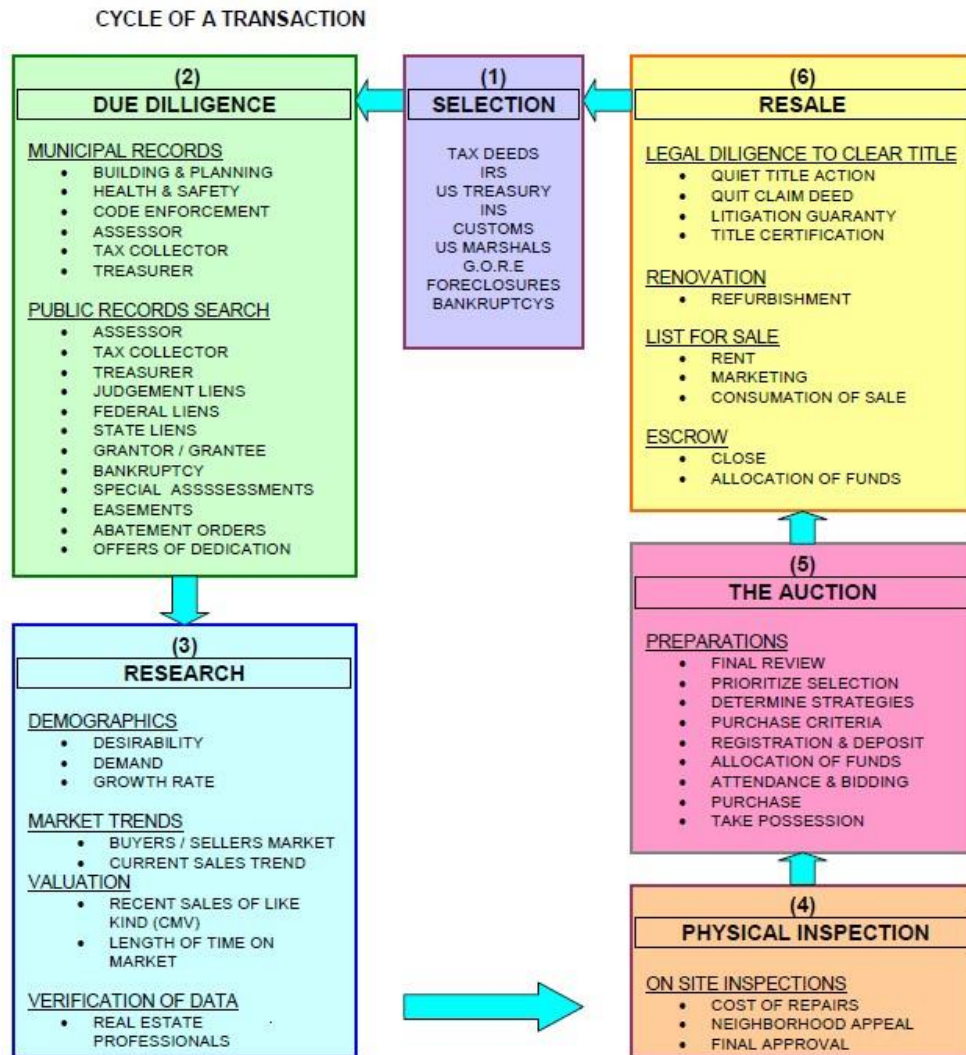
CYCLE OF A TRANSACTION

(1)
SELECTION

TAX DEEDS
IRS
US TREASURY
INS
CUSTOMS
US MARSHALS
G.O.R.E
FORECLOSURES
BANKRUPTCYS

(2)
DUE DILLIGENCE

MUNICIPAL RECORDS
- BUILDING & PLANNING
- HEALTH & SAFETY
- CODE ENFORCEMENT
- ASSESSOR
- TAX COLLECTOR
- TREASURER

PUBLIC RECORDS SEARCH
- ASSESSOR
- TAX COLLECTOR
- TREASURER
- JUDGEMENT LIENS
- FEDERAL LIENS
- STATE LIENS
- GRANTOR / GRANTEE
- BANKRUPTCY
- SPECIAL ASSSSESSMENTS
- EASEMENTS
- ABATEMENT ORDERS
- OFFERS OF DEDICATION

(3)
RESEARCH

DEMOGRAPHICS
- DESIRABILITY
- DEMAND
- GROWTH RATE

MARKET TRENDS
- BUYERS / SELLERS MARKET
- CURRENT SALES TREND

VALUATION
- RECENT SALES OF LIKE KIND (CMV)
- LENGTH OF TIME ON MARKET

VERIFICATION OF DATA
- REAL ESTATE PROFESSIONALS

(4)
PHYSICAL INSPECTION

ON SITE INSPECTIONS
- COST OF REPAIRS
- NEIGHBORHOOD APPEAL
- FINAL APPROVAL

(5)
THE AUCTION

PREPARATIONS
- FINAL REVIEW
- PRIORITIZE SELECTION
- DETERMINE STRATEGIES
- PURCHASE CRITERIA
- REGISTRATION & DEPOSIT
- ALLOCATION OF FUNDS
- ATTENDANCE & BIDDING
- PURCHASE
- TAKE POSSESSION

(6)
RESALE

LEGAL DILIGENCE TO CLEAR TITLE
- QUIET TITLE ACTION
- QUIT CLAIM DEED
- LITIGATION GUARANTY
- TITLE CERTIFICATION

RENOVATION
- REFURBISHMENT

LIST FOR SALE
- RENT
- MARKETING
- CONSUMATION OF SALE

ESCROW
- CLOSE
- ALLOCATION OF FUNDS